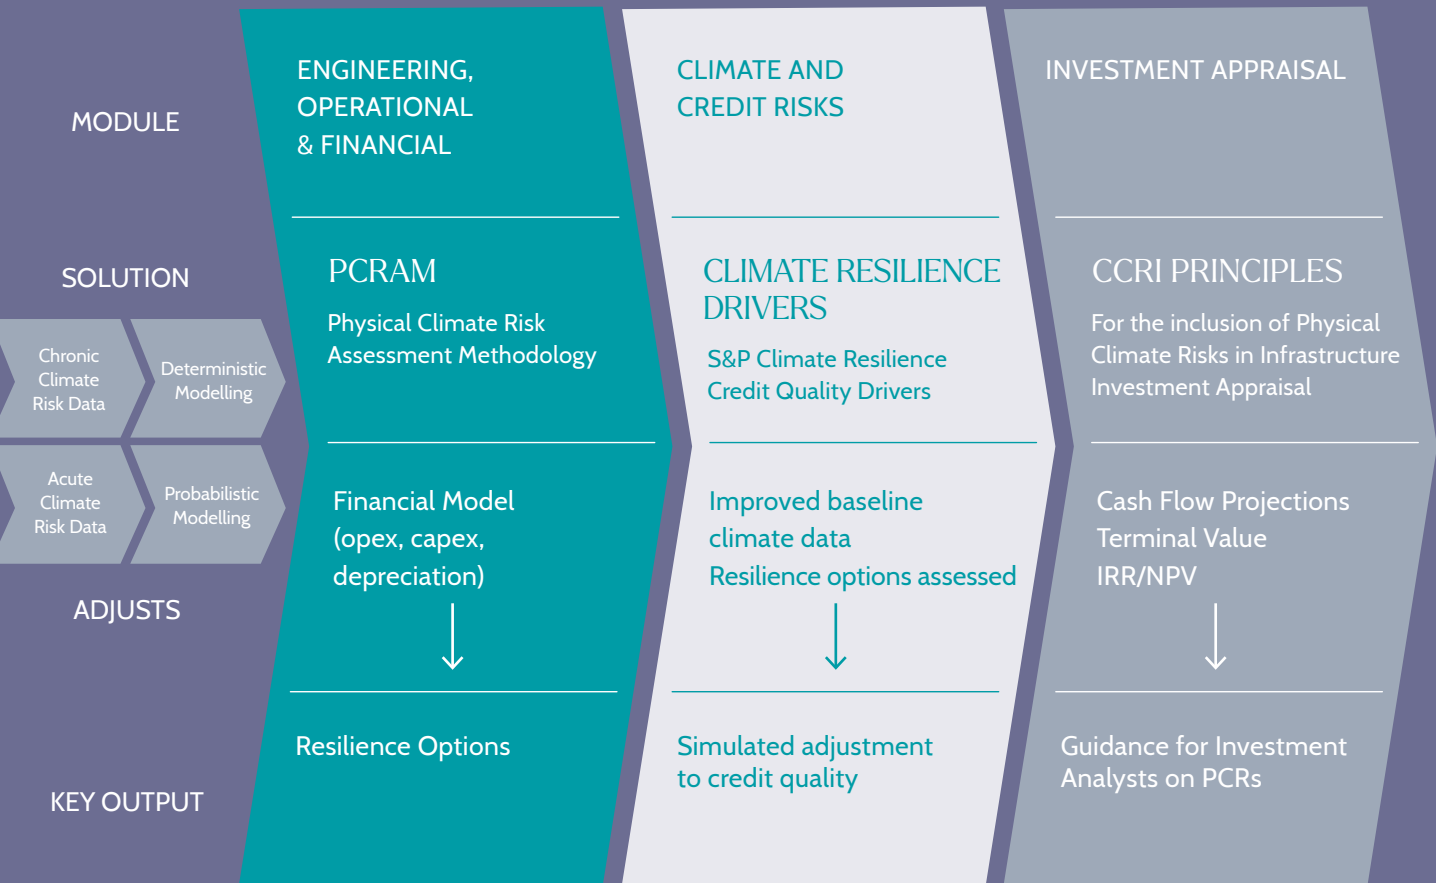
MODULE

SOLUTION

Chronic Climate Risk Data

Deterministic Modelling

Acute Climate Risk Data

Probabilistic Modelling

ADJUSTS

KEY OUTPUT

ENGINEERING, OPERATIONAL & FINANCIAL

PCRAM

Physical Climate Risk Assessment Methodology

Financial Model (opex, capex, depreciation)

Resilience Options

CLIMATE AND CREDIT RISKS

CLIMATE RESILIENCE DRIVERS

S&P Climate Resilience Credit Quality Drivers

Improved baseline climate data
Resilience options assessed

Simulated adjustment to credit quality

INVESTMENT APPRAISAL

CCRI PRINCIPLES

For the inclusion of Physical Climate Risks in Infrastructure Investment Appraisal

Cash Flow Projections
Terminal Value
IRR/NPV

Guidance for Investment Analysts on PCRs